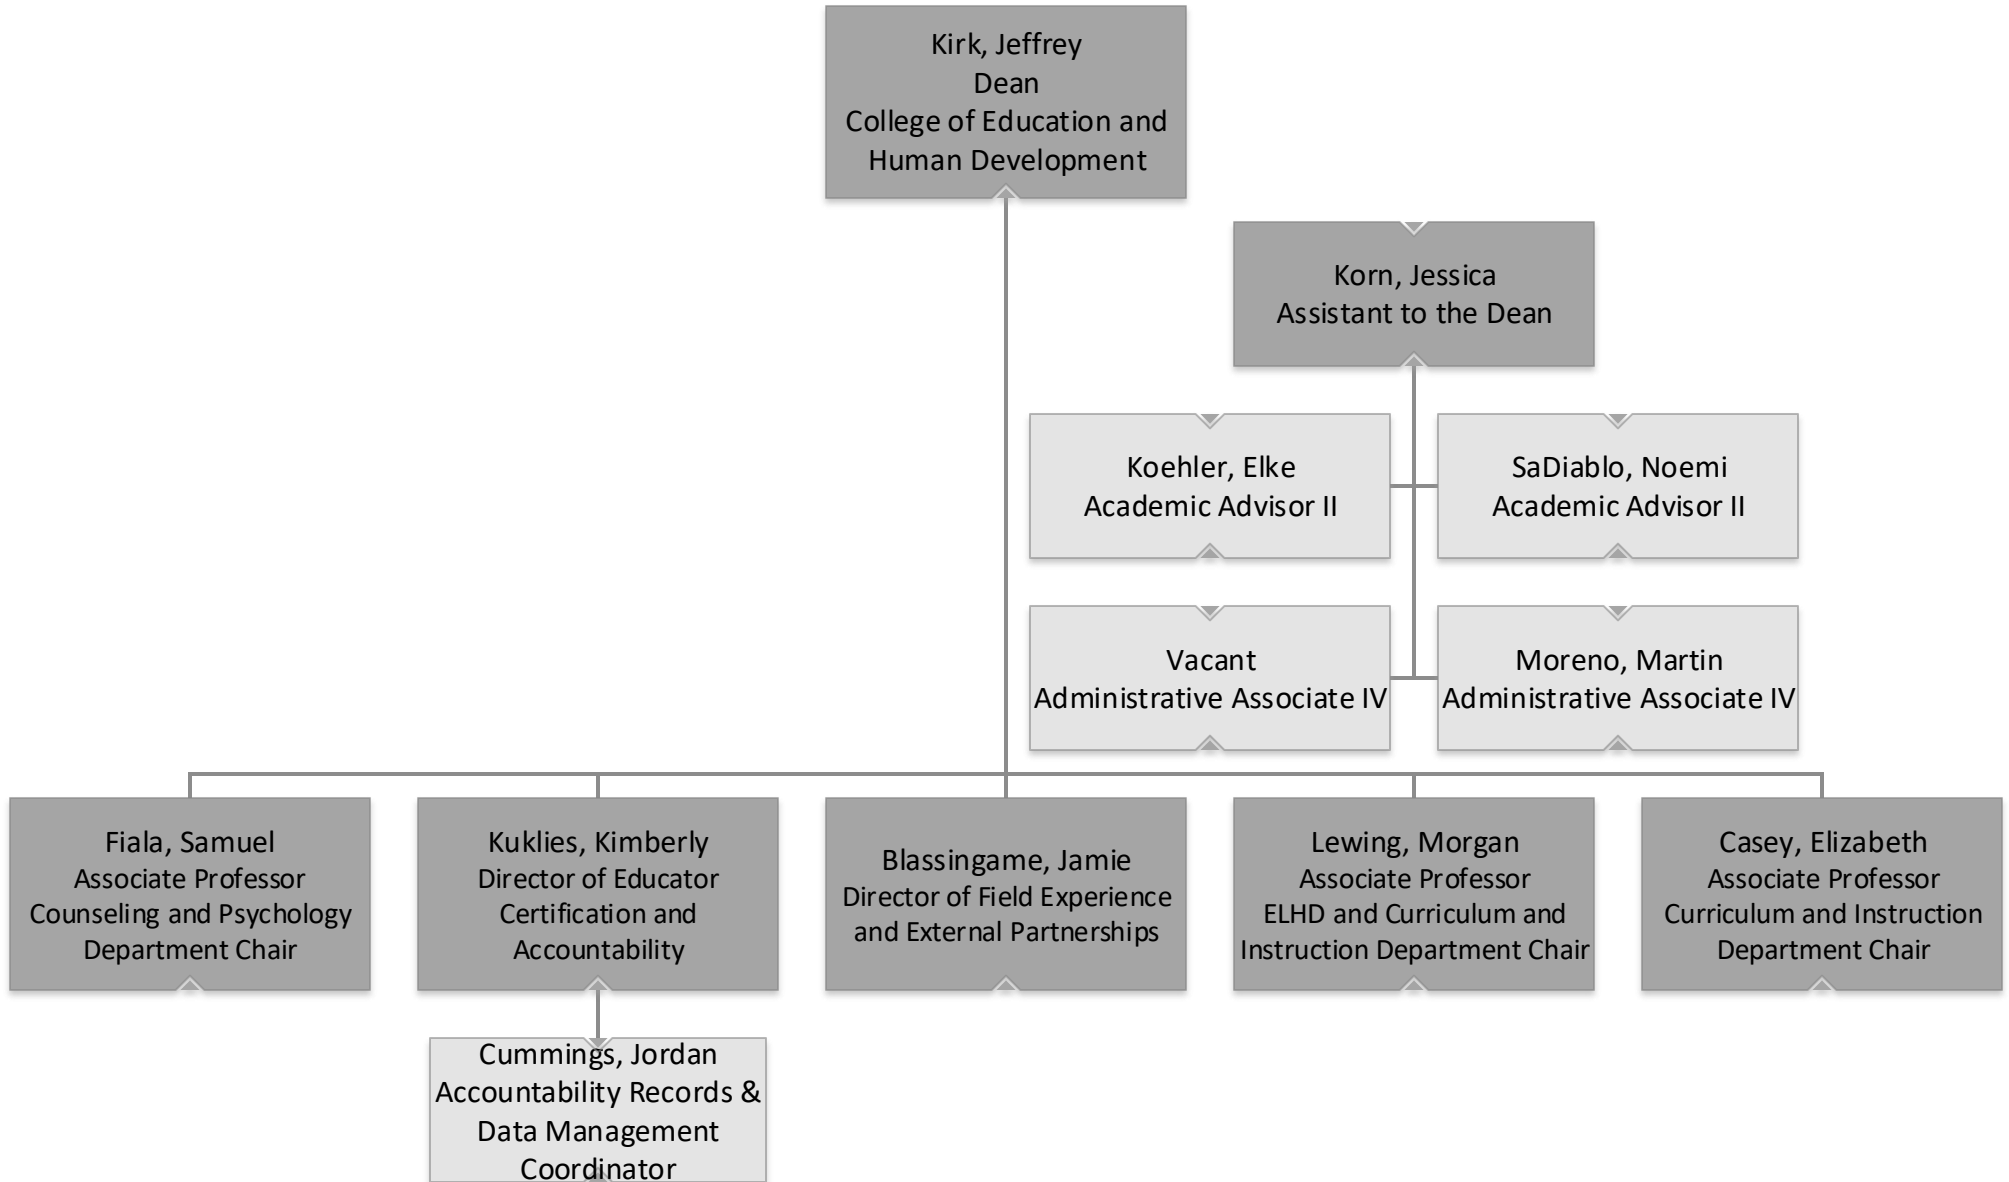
Kirk, Jeffrey
Dean
College of Education and Human Development

Korn, Jessica
Assistant to the Dean

Koehler, Elke
Academic Advisor II

SaDiablo, Noemi
Academic Advisor II

Vacant
Administrative Associate IV

Moreno, Martin
Administrative Associate IV

Fiala, Samuel
Associate Professor
Counseling and Psychology
Department Chair

Kuklies, Kimberly
Director of Educator Certification and Accountability

Blassingame, Jamie
Director of Field Experience and External Partnerships

Lewing, Morgan
Associate Professor
ELHD and Curriculum and Instruction Department Chair

Casey, Elizabeth
Associate Professor
Curriculum and Instruction
Department Chair

Cummings, Jordan
Accountability Records & Data Management
Coordinator